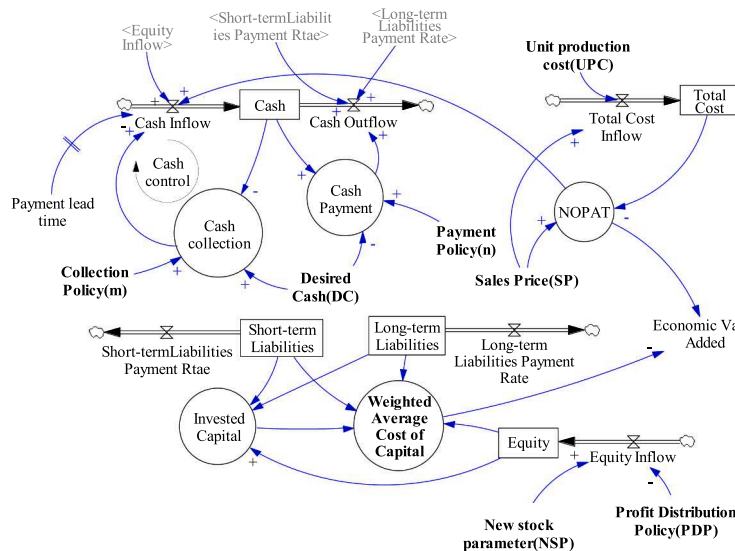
<Equity Inflow>
<Short-termLiabilities Payment Rtae>
<Long-term Liabilities Payment Rate>
Unit production cost(UPC)
Cash
+
+
+
Cash Inflow
Cash Outflow
Total Cost
Total Cost Inflow
-
+
+
Cash control
+
-
+
Cash Payment
+
Payment lead time
Cash collection
NOPAT
-
+
Payment Policy(n)
-
Collection Policy(m)
+
+
Desired Cash(DC)
Sales Price(SP)
Short-term Liabilities
Long-term Liabilities
Economic Va Added
Short-termLiabilities Payment Rtae
Long-term Liabilities Payment Rate
-
Invested Capital
Weighted Average Cost of Capital
Equity
+
Equity Inflow
+
-
New stock parameter(NSP)
Profit Distribution Policy(PDP)